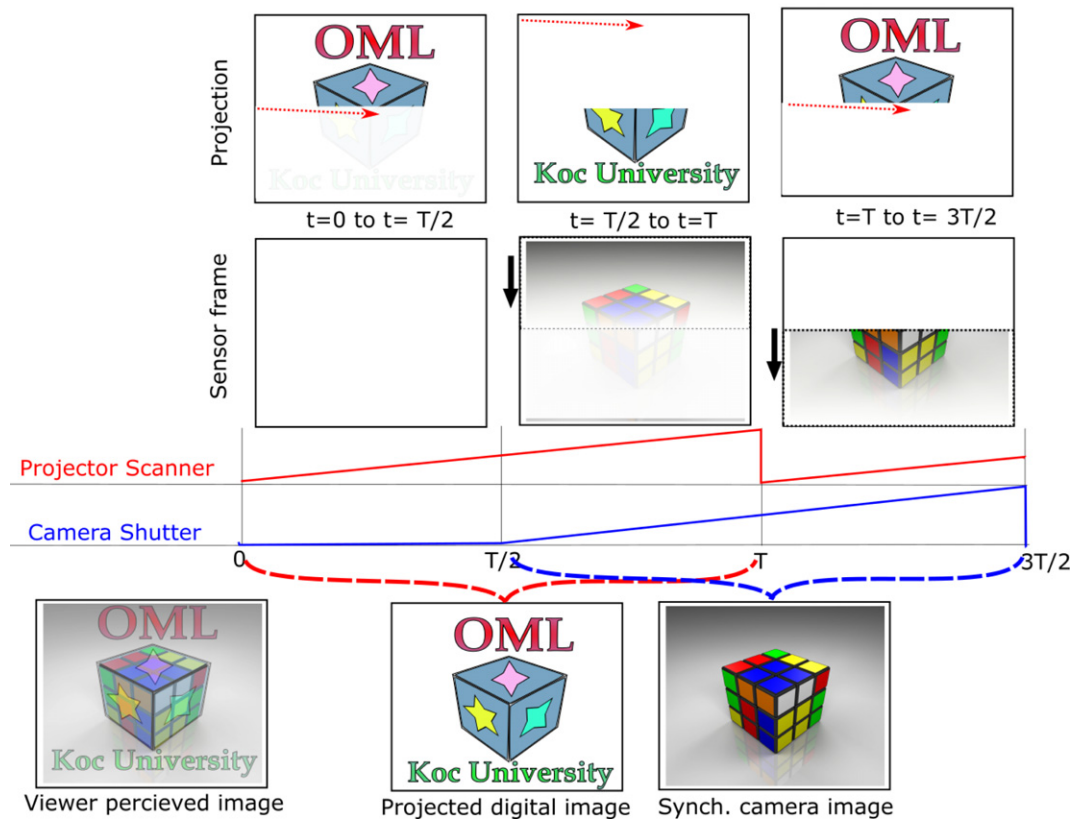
Projection

OML

Koc University

t=0 to t= T/2

Koc University

t= T/2 to t=T

OML

t=T to t= 3T/2

Sensor frame

Projector Scanner

Camera Shutter

0

T/2

T

3T/2

OML

Koc University

Viewer percieved image

OML

Koc University

Projected digital image

Synch. camera image